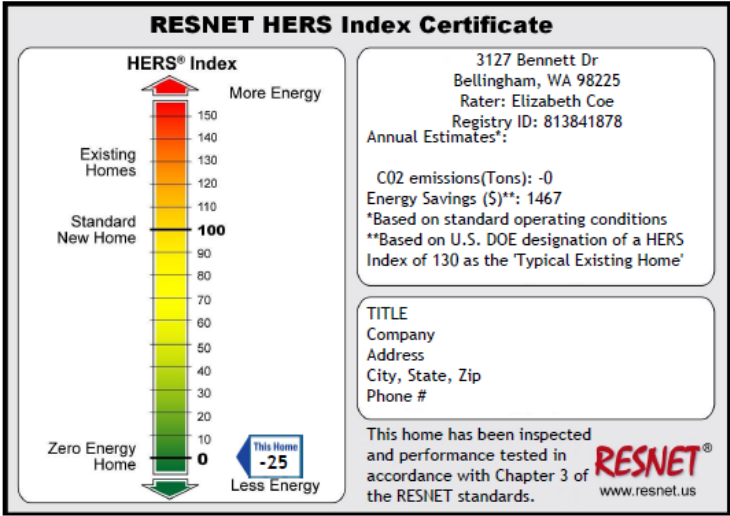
RESNET HERS Index Certificate

HERS® Index

More Energy

150
140
130
120
110
100
90
80
70
60
50
40
30
20
10
0

Existing Homes

Standard New Home

Zero Energy Home

This Home
-25

Less Energy

3127 Bennett Dr
Bellingham, WA 98225
Rater: Elizabeth Coe
Registry ID: 813841878
Annual Estimates*:

C02 emissions(Tons): -0
Energy Savings ($)**: 1467
*Based on standard operating conditions
**Based on U.S. DOE designation of a HERS Index of 130 as the 'Typical Existing Home'

TITLE
Company
Address
City, State, Zip
Phone #

This home has been inspected and performance tested in accordance with Chapter 3 of the RESNET standards.

RESNET®
www.resnet.us